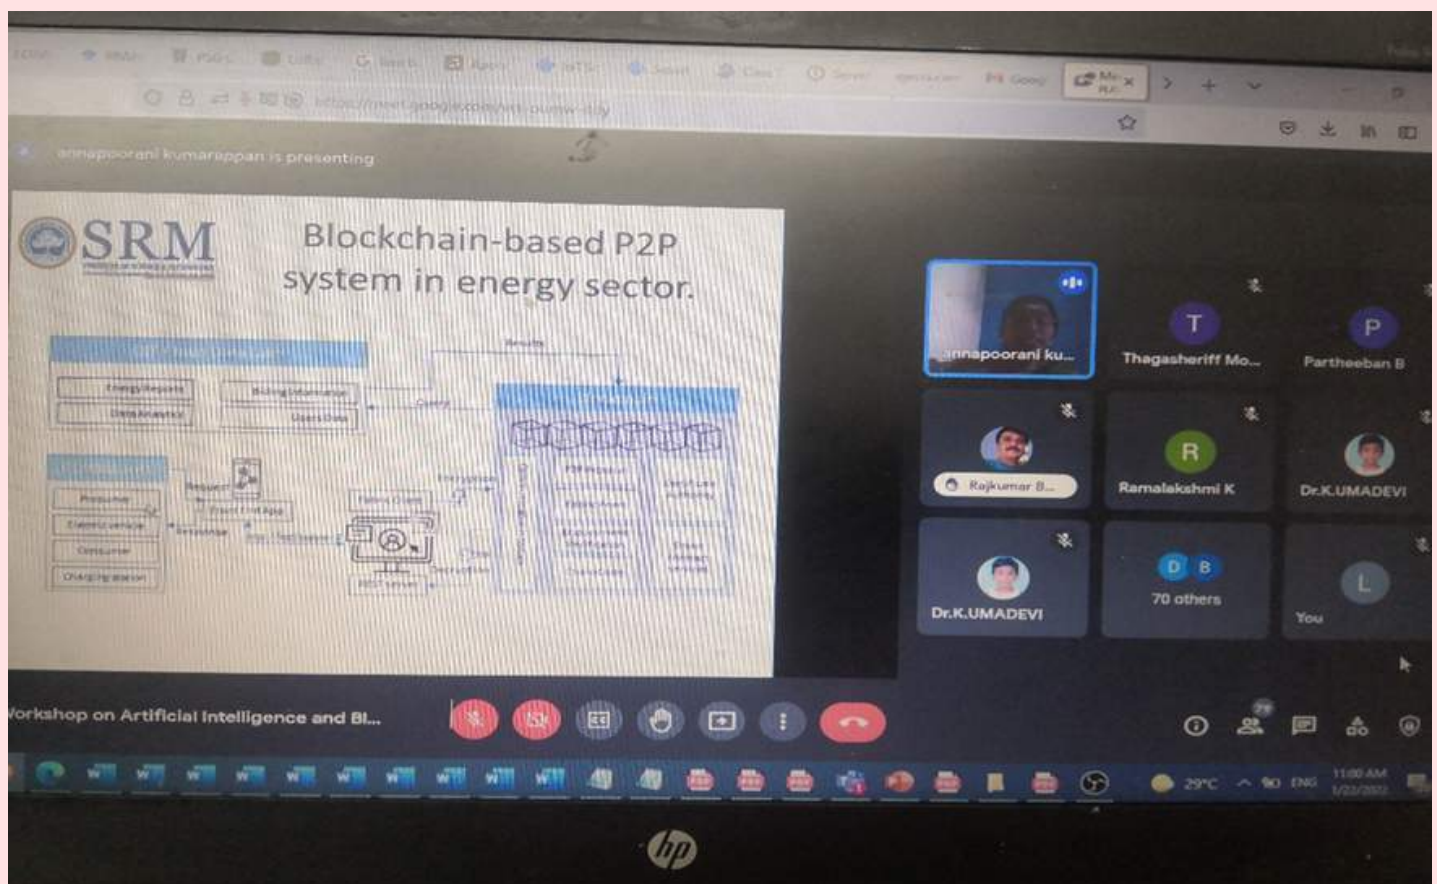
annapoorani kumarappan is presenting

SRM

Blockchain-based P2P system in energy sector.

Energy Request
Data Analytics
Billing Information
Users Data
Query
Results
Prosumer
Electric vehicle
Consumer
Charging station
Request
Response
Front End App
Energy data
Smart Client
REST Server

annapoorani ku...
T
Thagasheriff Mo...
P
Partheeban B
Rajkumar B...
R
Ramalakshmi K
Dr.K.UMADEVI
Dr.K.UMADEVI
D B
70 others
L
You

Workshop on Artificial Intelligence and Bl...

29°C ENG 11:00 AM

hp